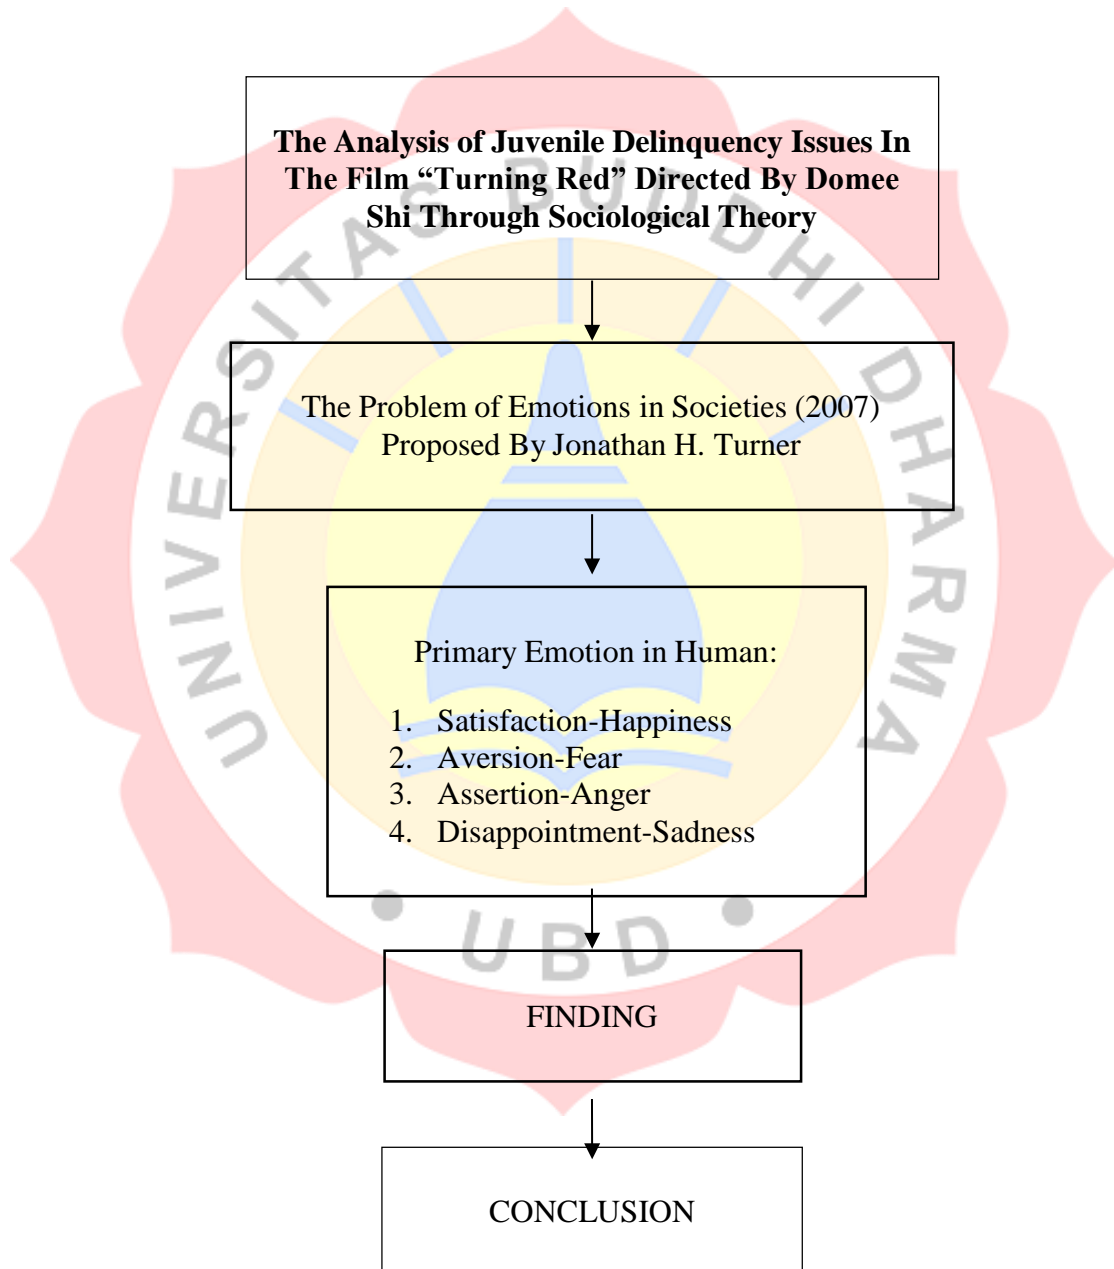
**The Analysis of Juvenile Delinquency Issues In The Film “Turning Red” Directed By Domee Shi Through Sociological Theory**

The Problem of Emotions in Societies (2007) Proposed By Jonathan H. Turner

Primary Emotion in Human:

1. Satisfaction-Happiness
2. Aversion-Fear
3. Assertion-Anger
4. Disappointment-Sadness

FINDING

CONCLUSION

UNIVERSITAS BUDDHI DHARMA

UBD